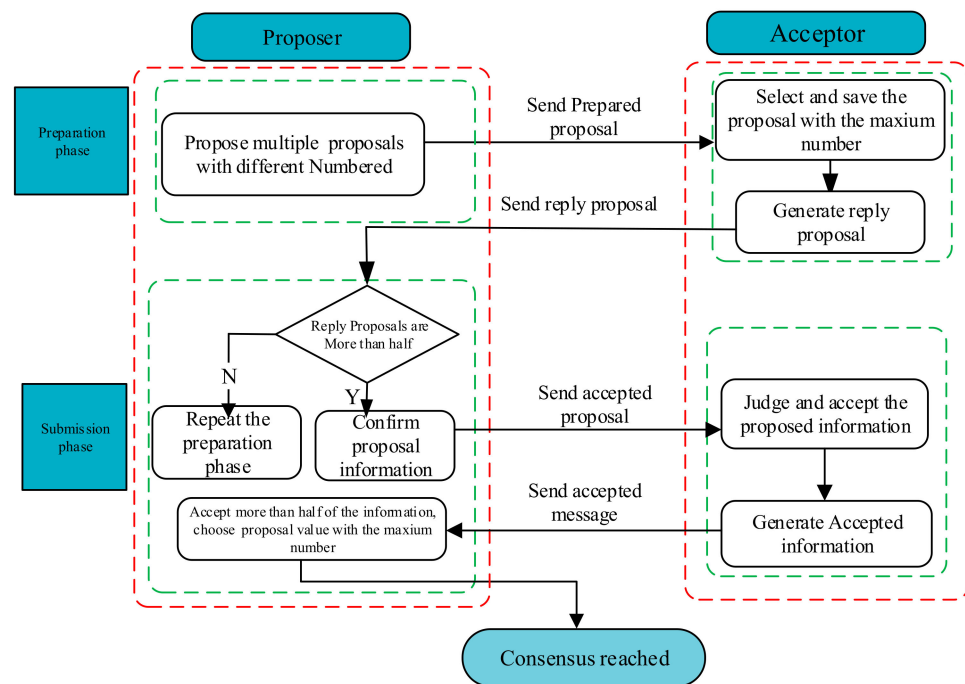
Proposer

Acceptor

Preparation phase

Propose multiple proposals with different Numbered

Send Prepared proposal

Select and save the proposal with the maxium number

Generate reply proposal

Send reply proposal

Reply Proposals are More than half

N

Y

Submission phase

Repeat the preparation phase

Confirm proposal information

Send accepted proposal

Judge and accept the proposed information

Send accepted message

Generate Accepted information

Accept more than half of the information, choose proposal value with the maxium number

Consensus reached